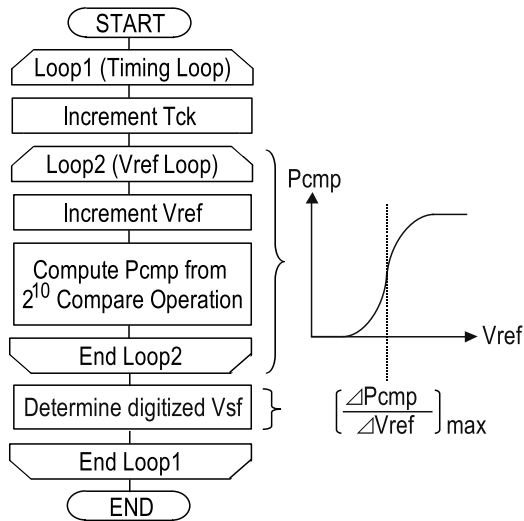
START

Loop1 (Timing Loop)

Increment Tck

Loop2 (Vref Loop)

Increment Vref

Compute Pcmp from $2^{10}$ Compare Operation

End Loop2

Determine digitized Vsf

End Loop1

END

Pcmp

Vref

$\left[\frac{\Delta Pcmp}{\Delta Vref}\right]_{max}$